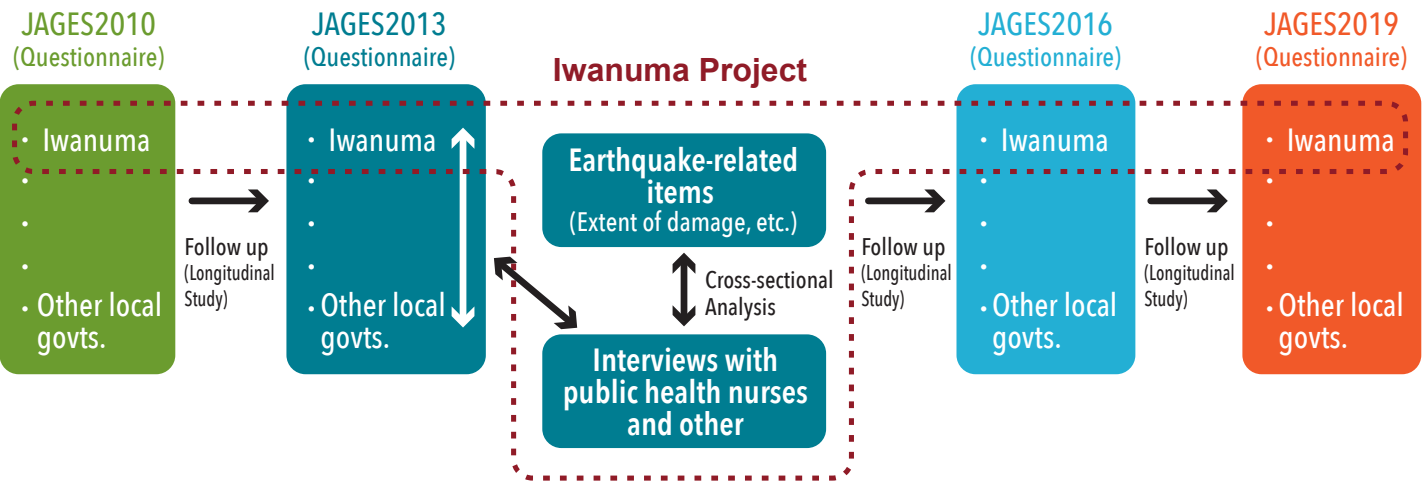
JAGES2010
(Questionnaire)

JAGES2013
(Questionnaire)

Iwanuma Project

JAGES2016
(Questionnaire)

JAGES2019
(Questionnaire)

・Iwanuma
・
・
・
・Other local govts.

Follow up
(Longitudinal Study)

・Iwanuma
・
・
・
・Other local govts.

Earthquake-related items
(Extent of damage, etc.)

Cross-sectional Analysis

Interviews with public health nurses and other

Follow up
(Longitudinal Study)

・Iwanuma
・
・
・
・Other local govts.

Follow up
(Longitudinal Study)

・Iwanuma
・
・
・
・Other local govts.